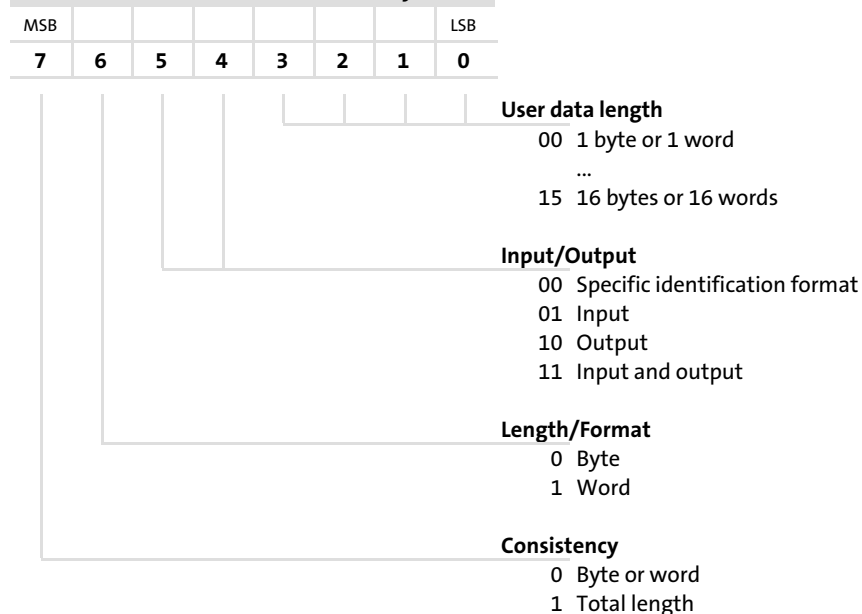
| MSB |   |   |   |   |   |   | LSB |
|---|---|---|---|---|---|---|---|
| **7** | **6** | **5** | **4** | **3** | **2** | **1** | **0** |

**User data length**
00 1 byte or 1 word
...
15 16 bytes or 16 words

**Input/Output**
00 Specific identification format
01 Input
10 Output
11 Input and output

**Length/Format**
0 Byte
1 Word

**Consistency**
0 Byte or word
1 Total length